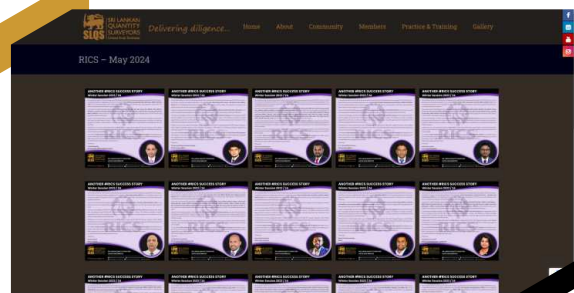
SLQS SRI LANKAN QUANTITY SURVEYORS Delivering diligence...

Home About Community Members Practice & Training Gallery

RICS – May 2024

ANOTHER #RICS SUCCESS STORY

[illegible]

RICS

ANOTHER #RICS SUCCESS STORY

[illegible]

RICS

ANOTHER #RICS SUCCESS STORY

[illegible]

RICS

ANOTHER #RICS SUCCESS STORY

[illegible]

RICS

ANOTHER #RICS SUCCESS STORY

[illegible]

RICS

ANOTHER #RICS SUCCESS STORY

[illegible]

RICS

ANOTHER #RICS SUCCESS STORY

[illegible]

RICS

ANOTHER #RICS SUCCESS STORY

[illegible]

RICS

ANOTHER #RICS SUCCESS STORY

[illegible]

RICS

ANOTHER #RICS SUCCESS STORY

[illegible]

RICS